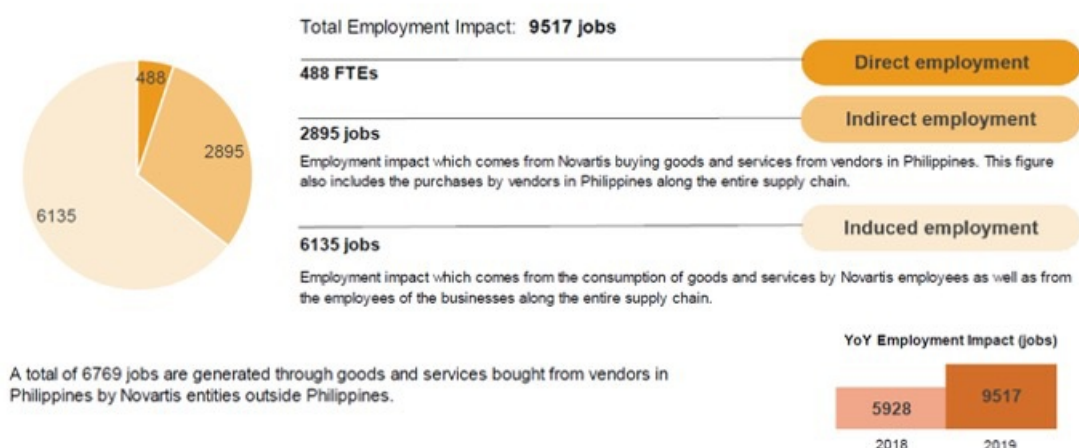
488

2895

6135

Total Employment Impact: **9517 jobs**

Direct employment

488 FTEs

Indirect employment

2895 jobs

Employment impact which comes from Novartis buying goods and services from vendors in Philippines. This figure also includes the purchases by vendors in Philippines along the entire supply chain.

Induced employment

6135 jobs

Employment impact which comes from the consumption of goods and services by Novartis employees as well as from the employees of the businesses along the entire supply chain.

A total of 6769 jobs are generated through goods and services bought from vendors in Philippines by Novartis entities outside Philippines.

YoY Employment Impact (jobs)

5928

9517

2018

2019